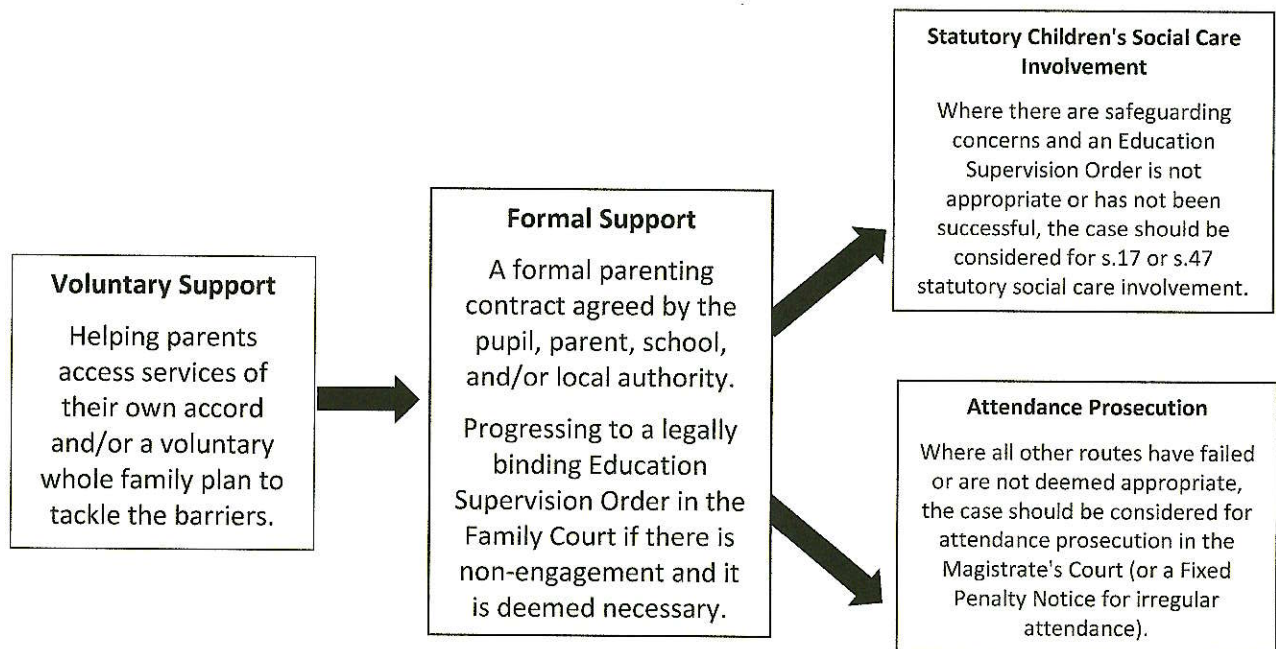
Voluntary Support

Helping parents access services of their own accord and/or a voluntary whole family plan to tackle the barriers.

Formal Support

A formal parenting contract agreed by the pupil, parent, school, and/or local authority.

Progressing to a legally binding Education Supervision Order in the Family Court if there is non-engagement and it is deemed necessary.

Statutory Children's Social Care Involvement

Where there are safeguarding concerns and an Education Supervision Order is not appropriate or has not been successful, the case should be considered for s.17 or s.47 statutory social care involvement.

Attendance Prosecution

Where all other routes have failed or are not deemed appropriate, the case should be considered for attendance prosecution in the Magistrate's Court (or a Fixed Penalty Notice for irregular attendance).